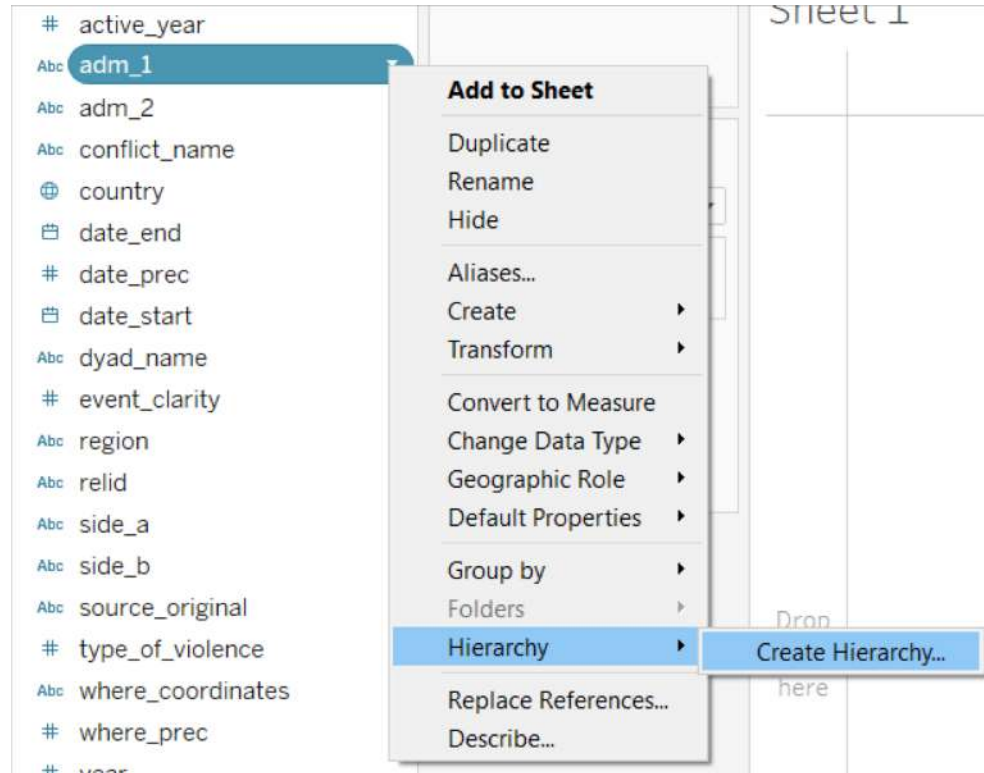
# active_year
Abc adm_1
Abc adm_2
Abc conflict_name
country
date_end
# date_prec
date_start
Abc dyad_name
# event_clarity
Abc region
Abc relid
Abc side_a
Abc side_b
Abc source_original
# type_of_violence
Abc where_coordinates
# where_prec
# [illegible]

Sheet 1

Add to Sheet
Duplicate
Rename
Hide
Aliases...
Create
Transform
Convert to Measure
Change Data Type
Geographic Role
Default Properties
Group by
Folders
Hierarchy
Replace References...
Describe...

Create Hierarchy...

Drop
here